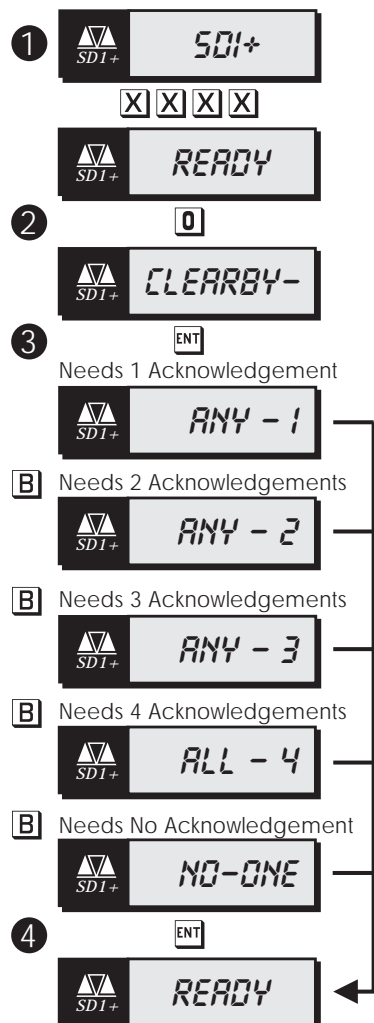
1
SD1+
SDI+
X X X X
SD1+
READY
2
0
SD1+
CLEARBY-
3
ENT
Needs 1 Acknowledgement
SD1+
ANY - 1
B Needs 2 Acknowledgements
SD1+
ANY - 2
B Needs 3 Acknowledgements
SD1+
ANY - 3
B Needs 4 Acknowledgements
SD1+
ALL - 4
B Needs No Acknowledgement
SD1+
NO-ONE
4
ENT
SD1+
READY